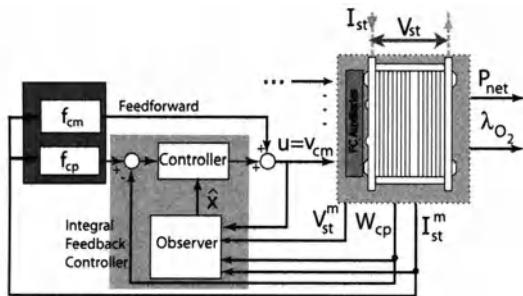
$I_{st}$
$V_{st}$
$f_{cm}$
Feedforward
$f_{cp}$
Controller
$u = v_{cm}$
FC Auxiliaries
$P_{net}$
$\lambda_{O_2}$
$\hat{x}$
Integral Feedback Controller
Observer
$V_{st}^{m}$
$W_{cp}$
$I_{st}^{m}$
+
-
+
+